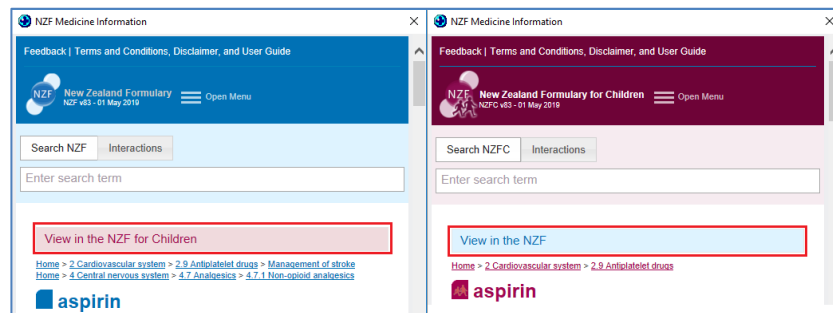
NZF Medicine Information
×
Feedback | Terms and Conditions, Disclaimer, and User Guide
NZF
New Zealand Formulary
NZF v83 - 01 May 2019
Open Menu
Search NZF
Interactions
Enter search term
View in the NZF for Children
Home > 2 Cardiovascular system > 2.9 Antiplatelet drugs > Management of stroke
Home > 4 Central nervous system > 4.7 Analgesics > 4.7.1 Non-opioid analgesics
aspirin

NZF Medicine Information
×
Feedback | Terms and Conditions, Disclaimer, and User Guide
NZF
New Zealand Formulary for Children
NZFC v83 - 01 May 2019
Open Menu
Search NZFC
Interactions
Enter search term
View in the NZF
Home > 2 Cardiovascular system > 2.9 Antiplatelet drugs
aspirin